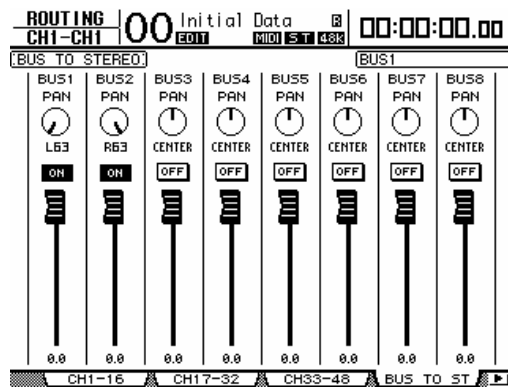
ROUTING CH1-CH1 00 Initial Data EDIT B MIDI ST 48k 00:00:00.00

BUS TO STEREO BUS1

| BUS1 | BUS2 | BUS3 | BUS4 | BUS5 | BUS6 | BUS7 | BUS8 |
|---|---|---|---|---|---|---|---|
| PAN | PAN | PAN | PAN | PAN | PAN | PAN | PAN |
| L63 | R63 | CENTER | CENTER | CENTER | CENTER | CENTER | CENTER |
| ON | ON | OFF | OFF | OFF | OFF | OFF | OFF |
| 0.0 | 0.0 | 0.0 | 0.0 | 0.0 | 0.0 | 0.0 | 0.0 |

CH1-16 CH17-32 CH33-48 BUS TO ST